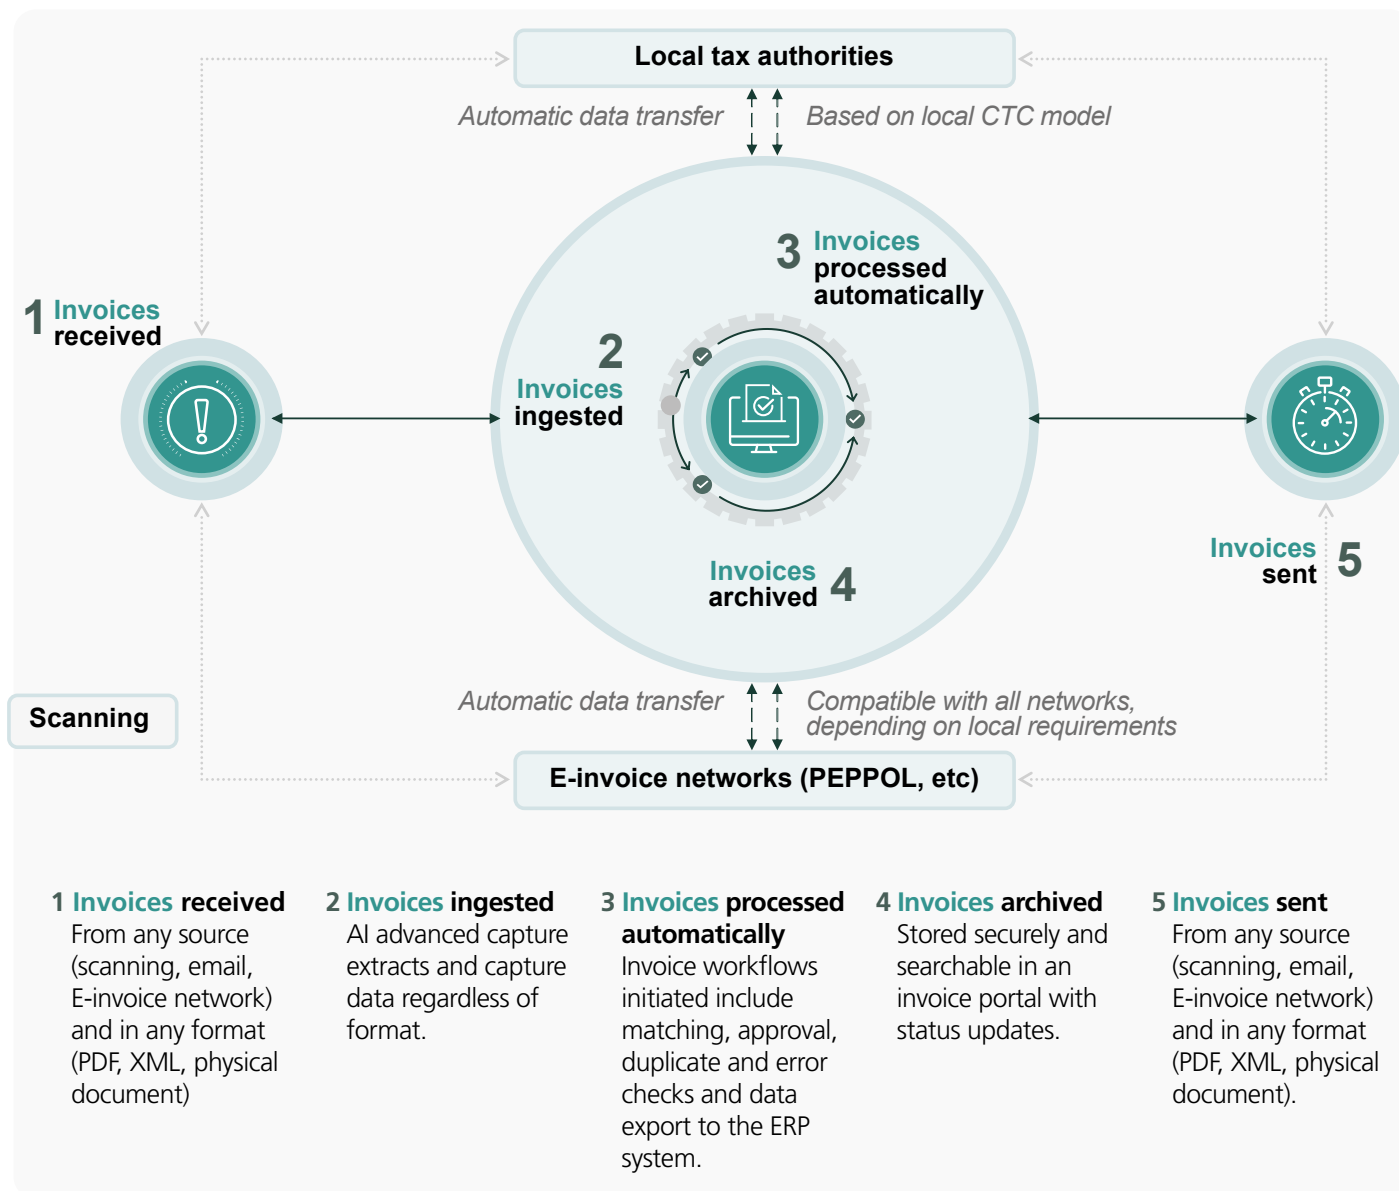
Local tax authorities

Automatic data transfer

Based on local CTC model

1 Invoices received

2 Invoices ingested

3 Invoices processed automatically

Invoices archived 4

Invoices sent 5

Scanning

Automatic data transfer

Compatible with all networks, depending on local requirements

E-invoice networks (PEPPOL, etc)

1 Invoices received
From any source (scanning, email, E-invoice network) and in any format (PDF, XML, physical document)

2 Invoices ingested
AI advanced capture extracts and capture data regardless of format.

3 Invoices processed automatically
Invoice workflows initiated include matching, approval, duplicate and error checks and data export to the ERP system.

4 Invoices archived
Stored securely and searchable in an invoice portal with status updates.

5 Invoices sent
From any source (scanning, email, E-invoice network) and in any format (PDF, XML, physical document).